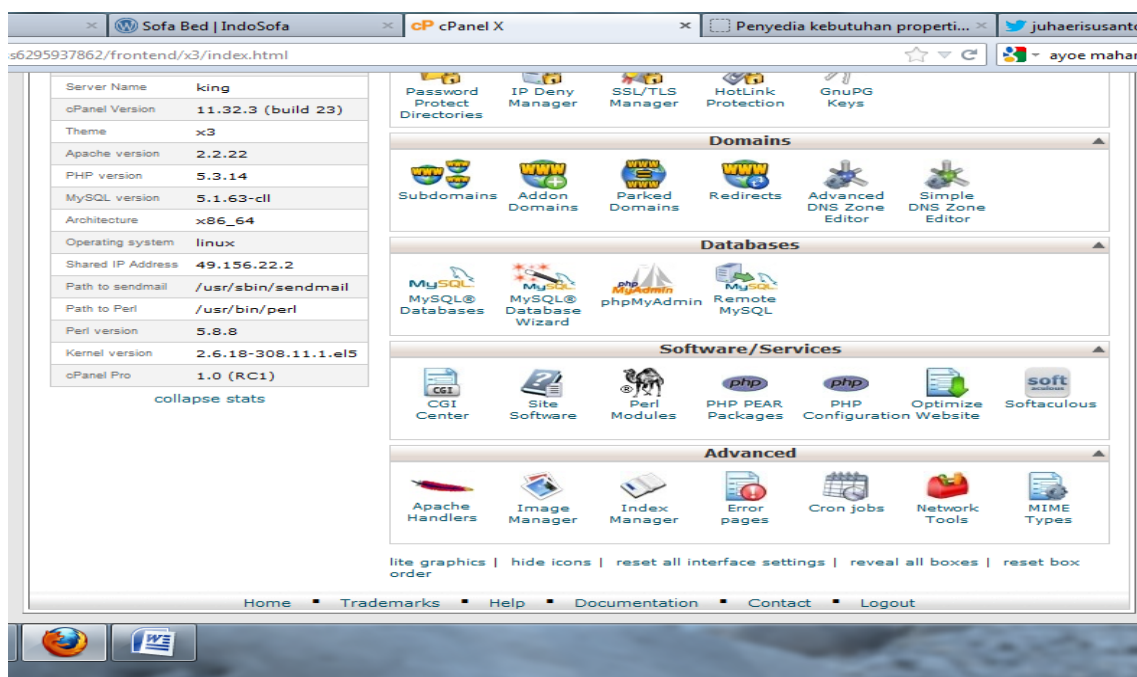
Sofa Bed | IndoSofa
cPanel X
Penyedia kebutuhan properti...
juhaerisusanto
s6295937862/frontend/x3/index.html
ayoe mahar

| Server Name | king |
|---|---|
| cPanel Version | 11.32.3 (build 23) |
| Theme | x3 |
| Apache version | 2.2.22 |
| PHP version | 5.3.14 |
| MySQL version | 5.1.63-cll |
| Architecture | x86_64 |
| Operating system | linux |
| Shared IP Address | 49.156.22.2 |
| Path to sendmail | /usr/sbin/sendmail |
| Path to Perl | /usr/bin/perl |
| Perl version | 5.8.8 |
| Kernel version | 2.6.18-308.11.1.el5 |
| cPanel Pro | 1.0 (RC1) |

collapse stats

Password Protect Directories
IP Deny Manager
SSL/TLS Manager
HotLink Protection
GnuPG Keys

Domains
Subdomains
Addon Domains
Parked Domains
Redirects
Advanced DNS Zone Editor
Simple DNS Zone Editor

Databases
MySQL® Databases
MySQL® Database Wizard
phpMyAdmin
Remote MySQL

Software/Services
CGI Center
Site Software
Perl Modules
PHP PEAR Packages
PHP Configuration
Optimize Website
Softaculous

Advanced
Apache Handlers
Image Manager
Index Manager
Error pages
Cron jobs
Network Tools
MIME Types

lite graphics | hide icons | reset all interface settings | reveal all boxes | reset box order

Home ▪ Trademarks ▪ Help ▪ Documentation ▪ Contact ▪ Logout